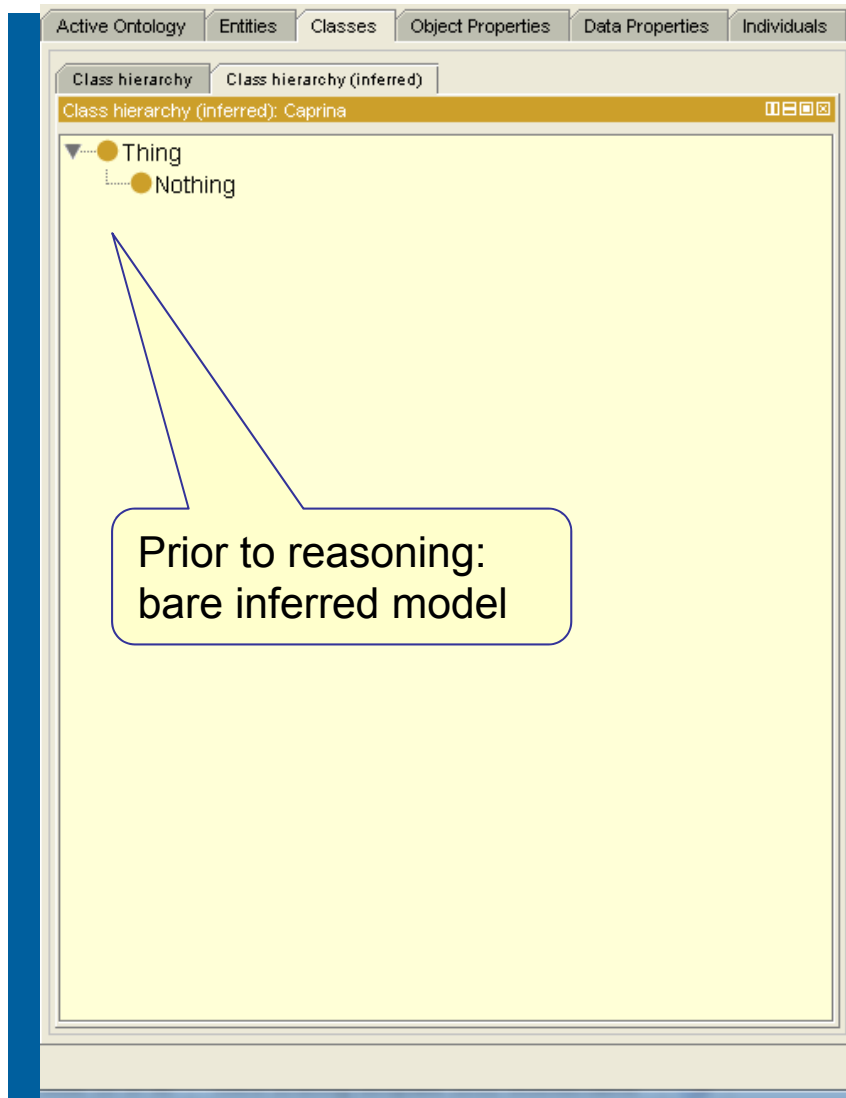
Active Ontology | Entities | Classes | Object Properties | Data Properties | Individuals

Class hierarchy | Class hierarchy (inferred)

Class hierarchy (inferred): Caprina

Thing
Nothing

Prior to reasoning: bare inferred model